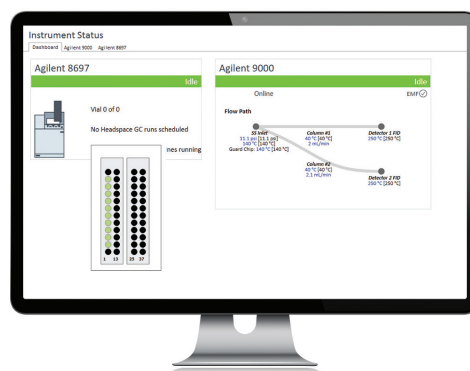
Instrument Status
Dashboard Agilent 9000 Agilent 8697

Agilent 8697
Idle
Vial 0 of 0
No Headspace GC runs scheduled
nes running
1 13 25 37

Agilent 9000
Idle
Online
EMF
Flow Path
SS Inlet
11.1 psi [11.1 psi]
140 °C [140 °C]
Guard Chip: 140 °C [140 °C]
Column #1
40 °C [40 °C]
2 mL/min
Detector 1 FID
250 °C [250 °C]
Column #2
40 °C [40 °C]
2.1 mL/min
Detector 2 FID
250 °C [250 °C]